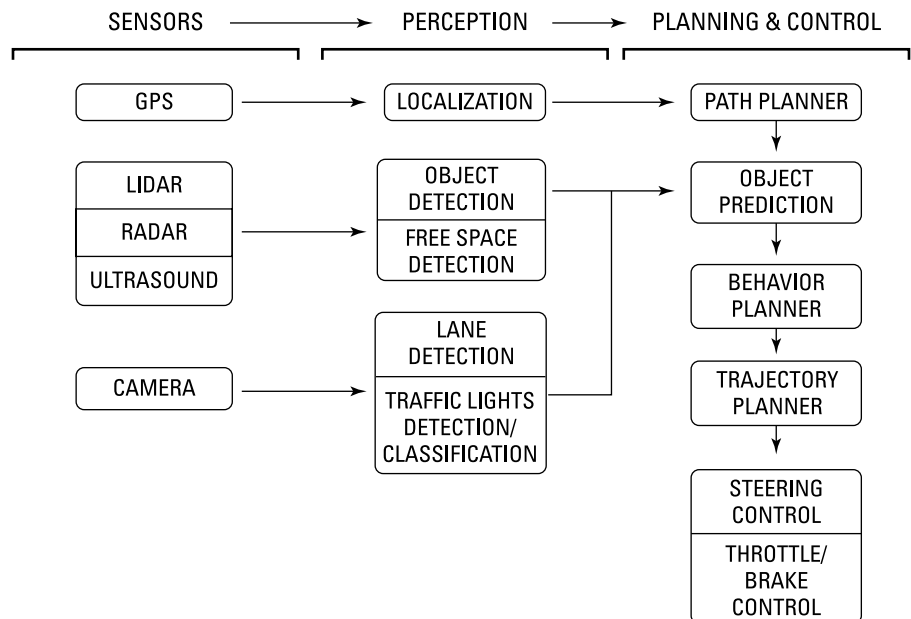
SENSORS

PERCEPTION

PLANNING & CONTROL

GPS

LOCALIZATION

PATH PLANNER

LIDAR

RADAR

ULTRASOUND

OBJECT DETECTION

FREE SPACE DETECTION

OBJECT PREDICTION

BEHAVIOR PLANNER

CAMERA

LANE DETECTION

TRAFFIC LIGHTS DETECTION/ CLASSIFICATION

TRAJECTORY PLANNER

STEERING CONTROL

THROTTLE/ BRAKE CONTROL